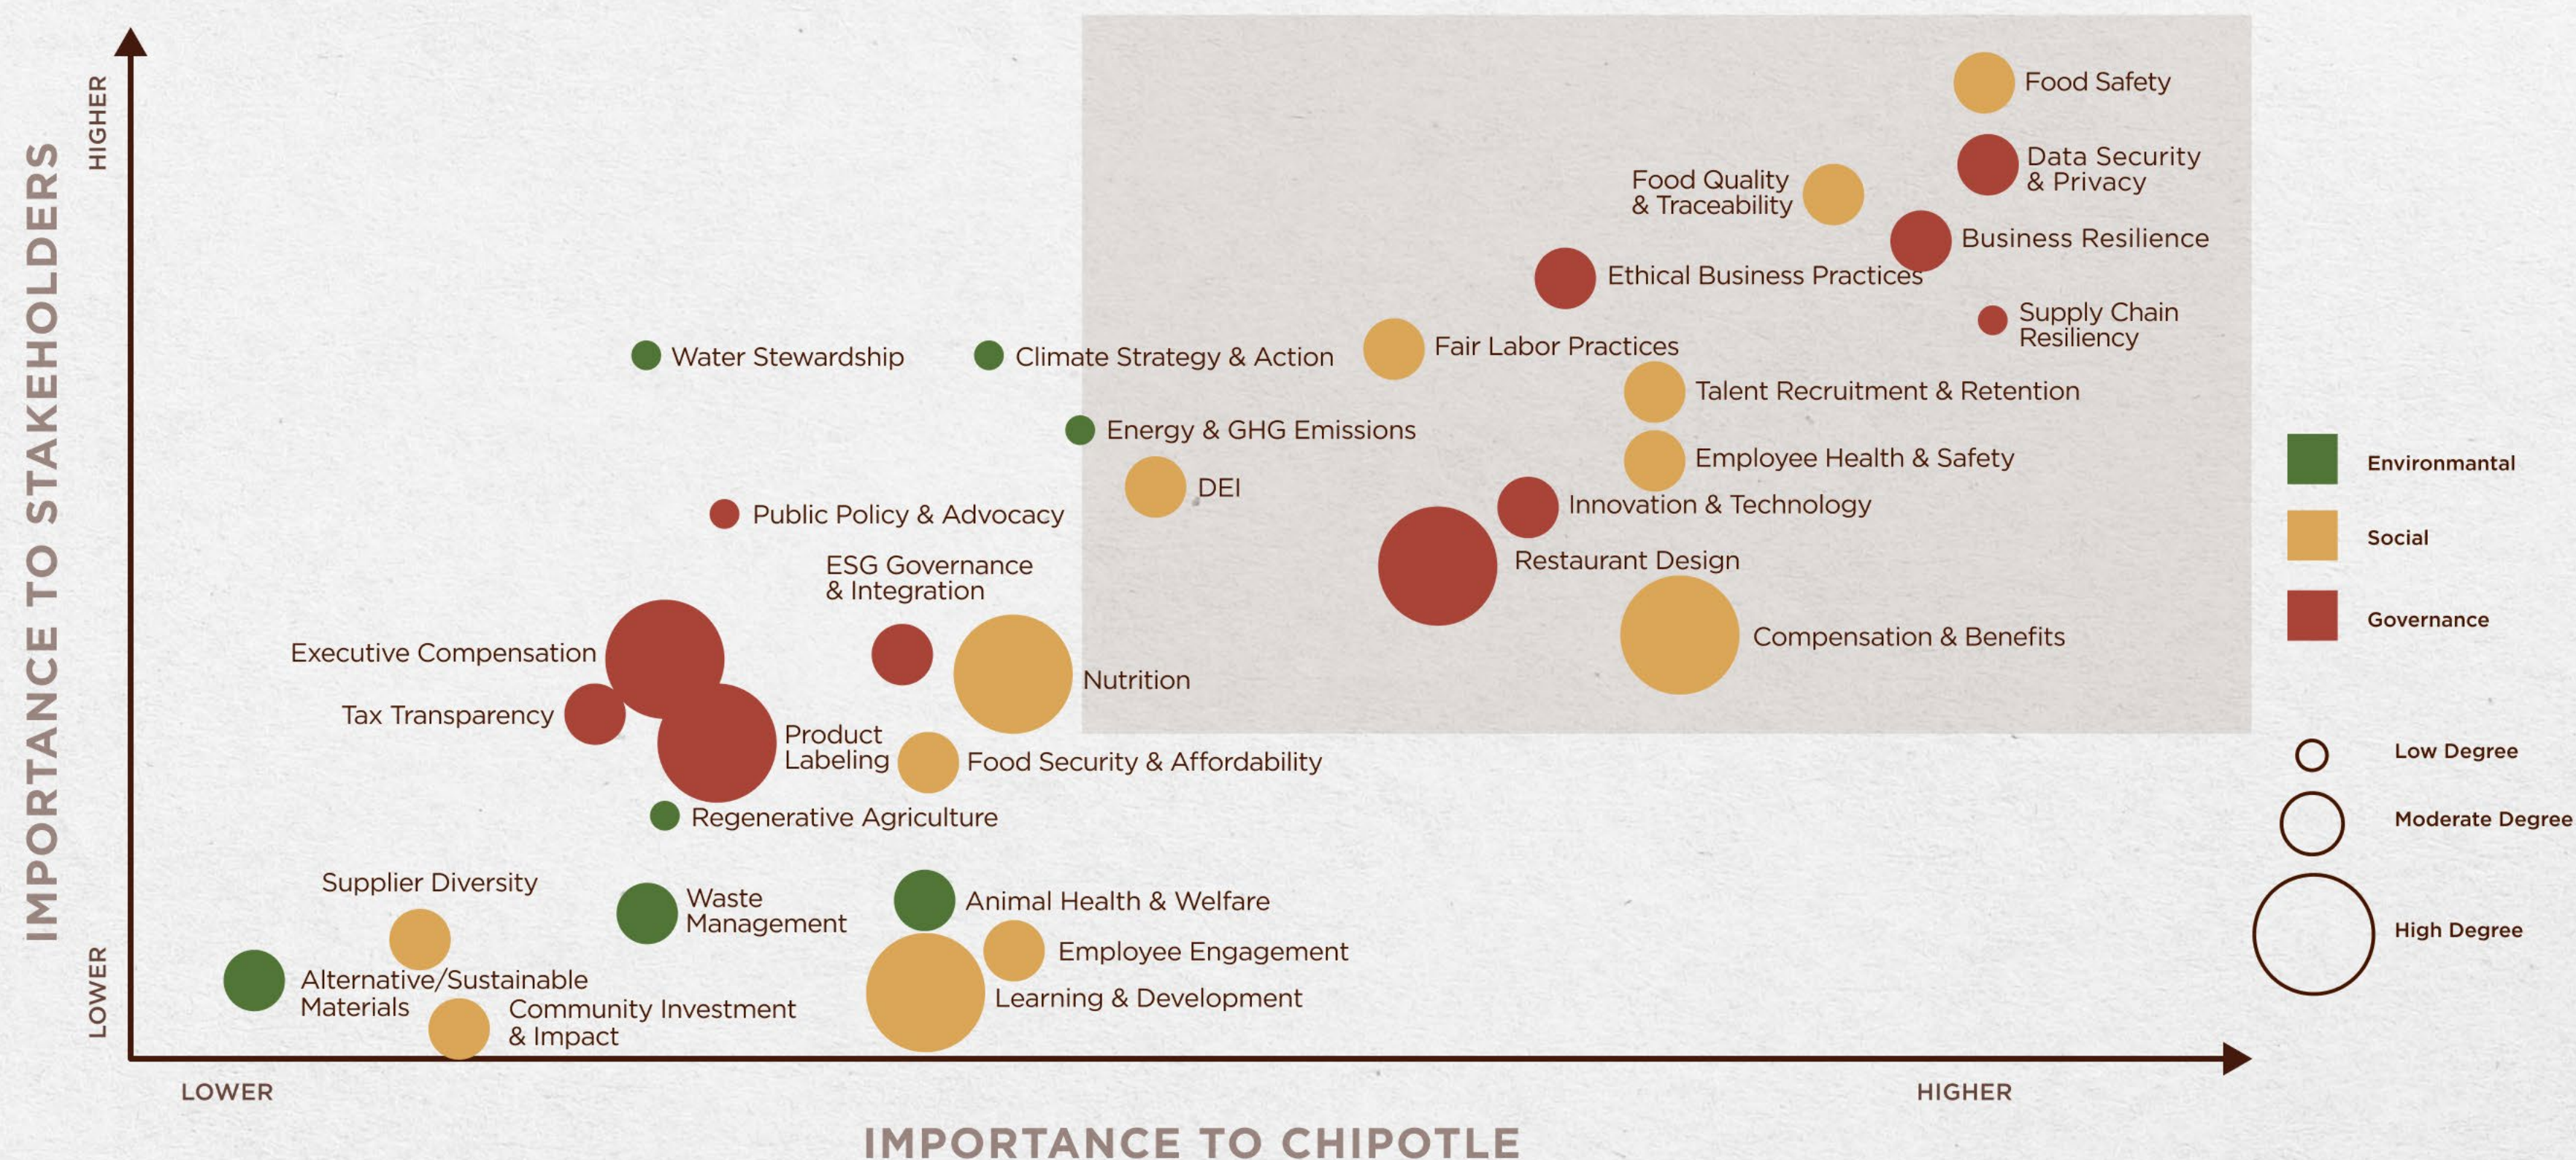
IMPORTANCE TO STAKEHOLDERS

HIGHER

LOWER

Food Safety

Data Security & Privacy

Food Quality & Traceability

Business Resilience

Ethical Business Practices

Supply Chain Resiliency

Water Stewardship

Climate Strategy & Action

Fair Labor Practices

Talent Recruitment & Retention

Energy & GHG Emissions

Employee Health & Safety

DEI

Public Policy & Advocacy

Innovation & Technology

Restaurant Design

ESG Governance & Integration

Compensation & Benefits

Executive Compensation

Nutrition

Tax Transparency

Product Labeling

Food Security & Affordability

Regenerative Agriculture

Supplier Diversity

Waste Management

Animal Health & Welfare

Employee Engagement

Alternative/Sustainable Materials

Learning & Development

Community Investment & Impact

Environmantal

Social

Governance

Low Degree

Moderate Degree

High Degree

LOWER

HIGHER

IMPORTANCE TO CHIPOTLE